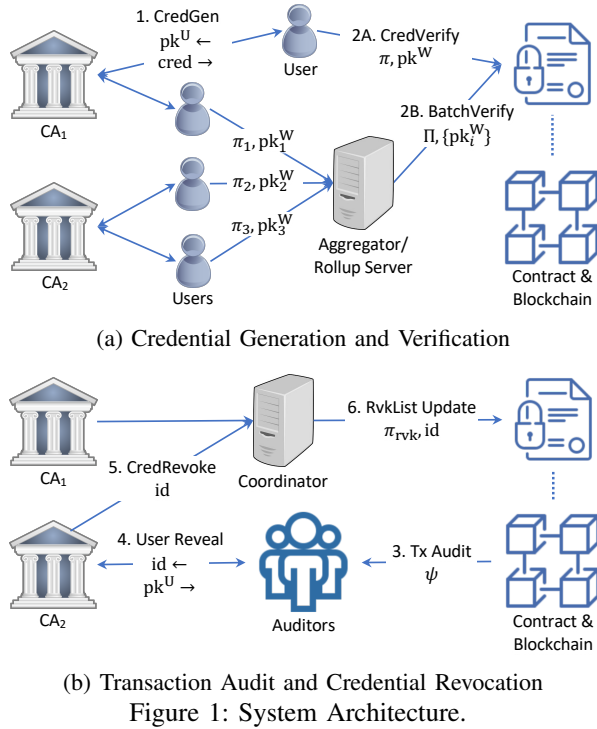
1. CredGen
$\mathrm{pk}^{\mathrm{U}} \leftarrow$
cred $\rightarrow$

User

2A. CredVerify
$\pi, \mathrm{pk}^{\mathrm{W}}$

CA$_1$

$\pi_1, \mathrm{pk}_1^{\mathrm{W}}$

2B. BatchVerify
$\Pi, \{\mathrm{pk}_i^{\mathrm{W}}\}$

$\pi_2, \mathrm{pk}_2^{\mathrm{W}}$

$\pi_3, \mathrm{pk}_3^{\mathrm{W}}$

CA$_2$

Users

Aggregator/
Rollup Server

Contract &
Blockchain

(a) Credential Generation and Verification

CA$_1$

5. CredRevoke
id

Coordinator

6. RvkList Update
$\pi_{\mathrm{rvk}}$, id

CA$_2$

4. User Reveal
id $\leftarrow$
$\mathrm{pk}^{\mathrm{U}} \rightarrow$

Auditors

3. Tx Audit
$\psi$

Contract &
Blockchain

(b) Transaction Audit and Credential Revocation
Figure 1: System Architecture.